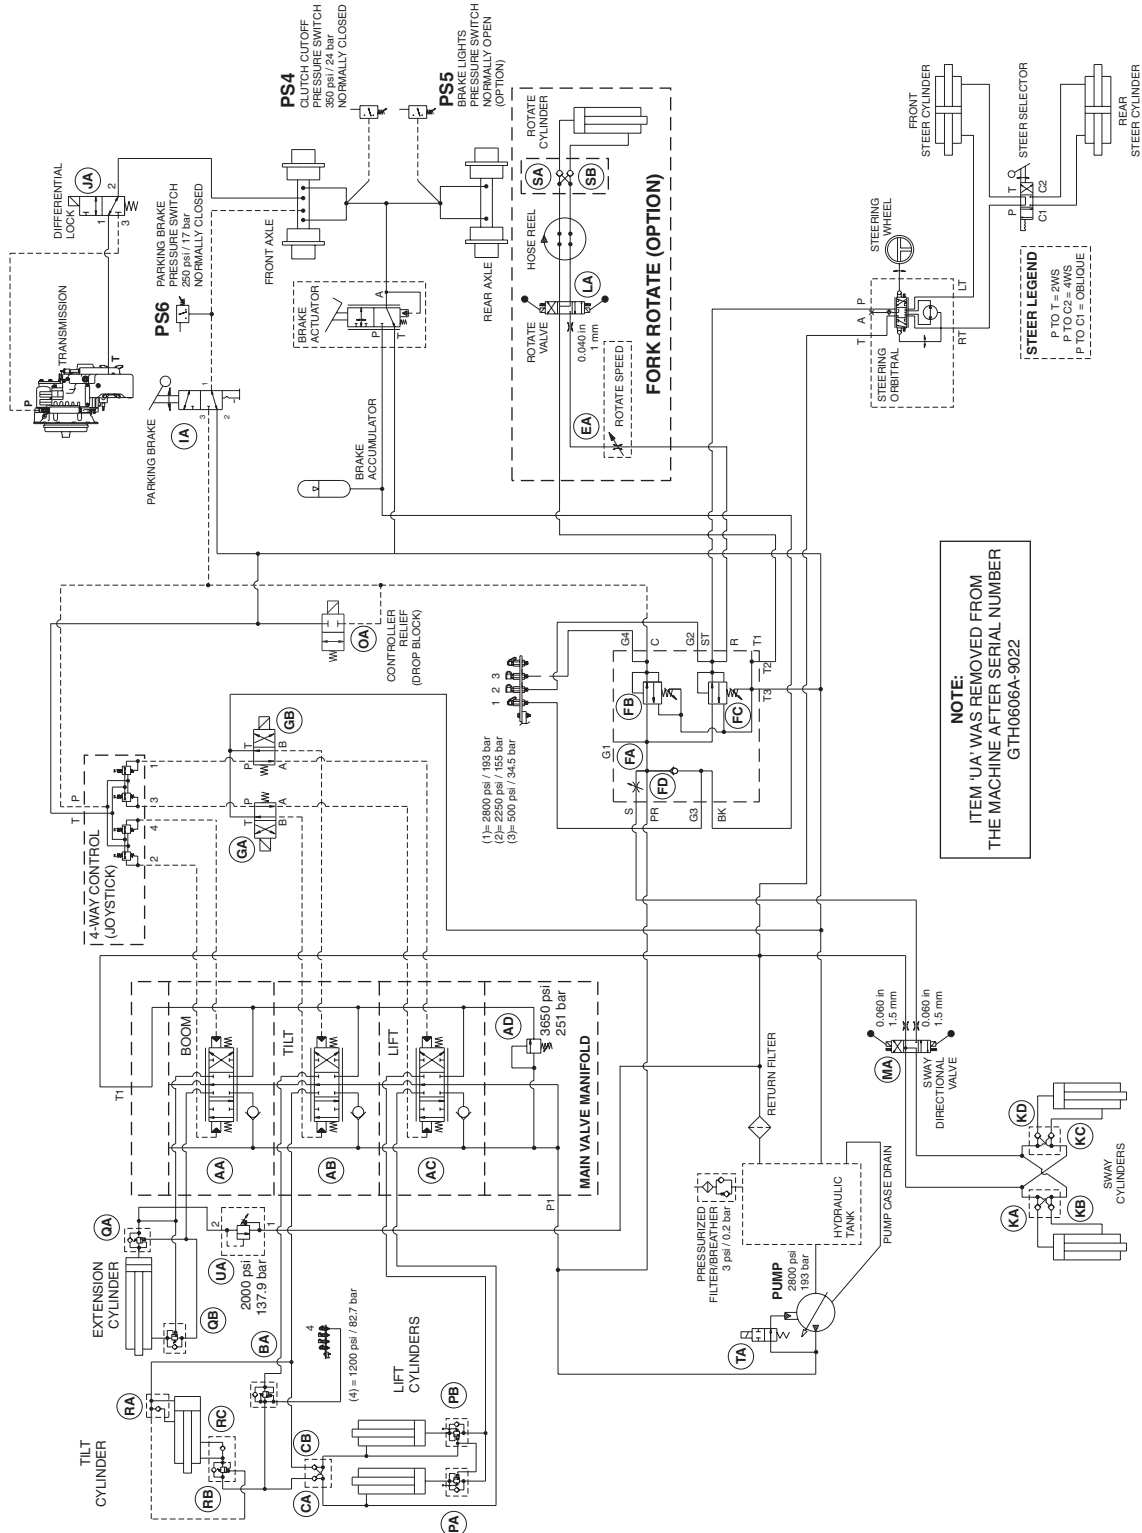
PS4
CLUTCH CUTOFF
PRESSURE SWITCH
350 psi / 24 bar
NORMALLY CLOSED

PS5
BRAKE LIGHTS
PRESSURE SWITCH
NORMALLY OPEN
(OPTION)

DIFFERENTIAL LOCK
JA
2
1
3
W

PS6
PARKING BRAKE
PRESSURE SWITCH
250 psi / 17 bar
NORMALLY CLOSED

TRANSMISSION
P
T

FRONT AXLE
REAR AXLE

BRAKE ACTUATOR
A
P
T

PARKING BRAKE
IA
1
2
3

BRAKE ACCUMULATOR

ROTATE CYLINDER
SA
SB
HOSE REEL
LA
ROTATE VALVE
0.040 in
1 mm
EA
ROTATE SPEED
FORK ROTATE (OPTION)

FRONT STEER CYLINDER
STEER SELECTOR
REAR STEER CYLINDER
P
T
C1
C2
STEERING WHEEL
STEERING ORBITRAL
T
A
P
LT
RT

STEER LEGEND
P TO T = 2WS
P TO C2 = 4WS
P TO C1 = OBLIQUE

CONTROLLER RELIEF
(DROP BLOCK)
OA
W

1 2 3
(1)= 2800 psi / 193 bar
(2)= 2250 psi / 155 bar
(3)= 500 psi / 34.5 bar
G4
C
G2
ST
R
T1
T2
T3
FB
FC
FA
FD
G1
S
PR
G3
BK

NOTE:
ITEM 'UA' WAS REMOVED FROM THE MACHINE AFTER SERIAL NUMBER GTH0606A-9022

GB
GA
T
P
A
B
W
4-WAY CONTROL
(JOYSTICK)
T
P
1
2
3
4

BOOM
TILT
LIFT
AA
AB
AC
AD
3650 psi
251 bar
MAIN VALVE MANIFOLD
T1
P1

RETURN FILTER
MA
0.060 in
1.5 mm
0.060 in
1.5 mm
SWAY DIRECTIONAL VALVE
KA
KB
KC
KD
SWAY CYLINDERS

PRESSURIZED FILTER/BREATHER
3 psi / 0.2 bar
HYDRAULIC TANK
PUMP CASE DRAIN
PUMP
2800 psi
193 bar
TA

EXTENSION CYLINDER
QA
QB
UA
2000 psi
137.9 bar
1
2
BA
4
(4) = 1200 psi / 82.7 bar
LIFT CYLINDERS
PB
PA
TILT CYLINDER
RA
RB
RC
CB
CA